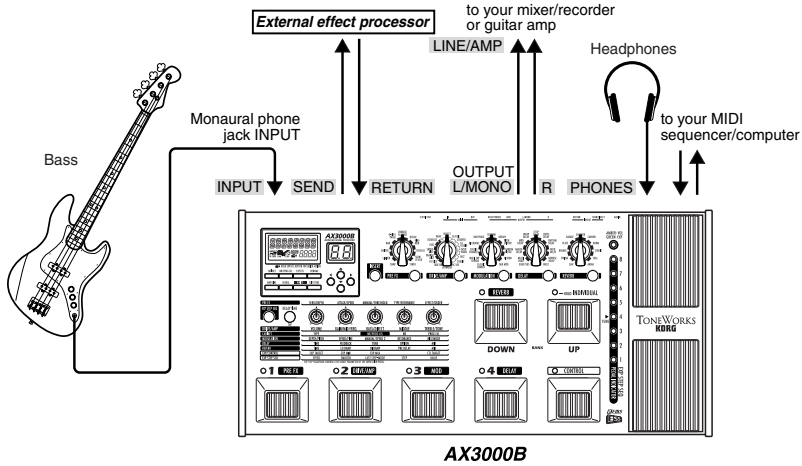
External effect processor

to your mixer/recorder or guitar amp

LINE/AMP

Headphones

Monaural phone jack INPUT

Bass

to your MIDI sequencer/computer

INPUT SEND RETURN

OUTPUT L/MONO

R

PHONES

AX3000B

REVERB

INDIVIDUAL

DOWN

BANK

UP

TONEWORKS KORG

1 PRE FX

2 DRIVE/AMP

3 MOD

4 DELAY

CONTROL

AX3000B